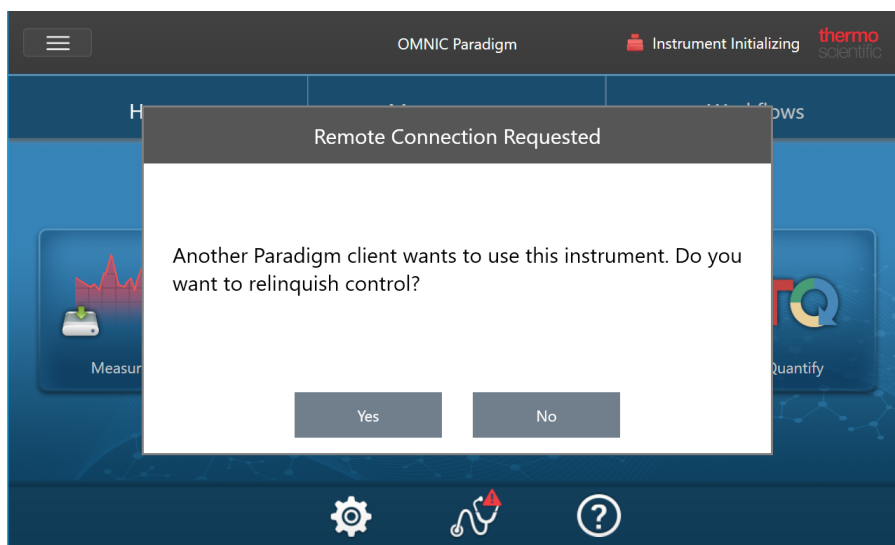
OMNIC Paradigm

Instrument Initializing

thermo scientific

H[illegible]

M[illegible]

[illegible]flows

Remote Connection Requested

Another Paradigm client wants to use this instrument. Do you want to relinquish control?

Yes

No

Measur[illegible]

Quantify